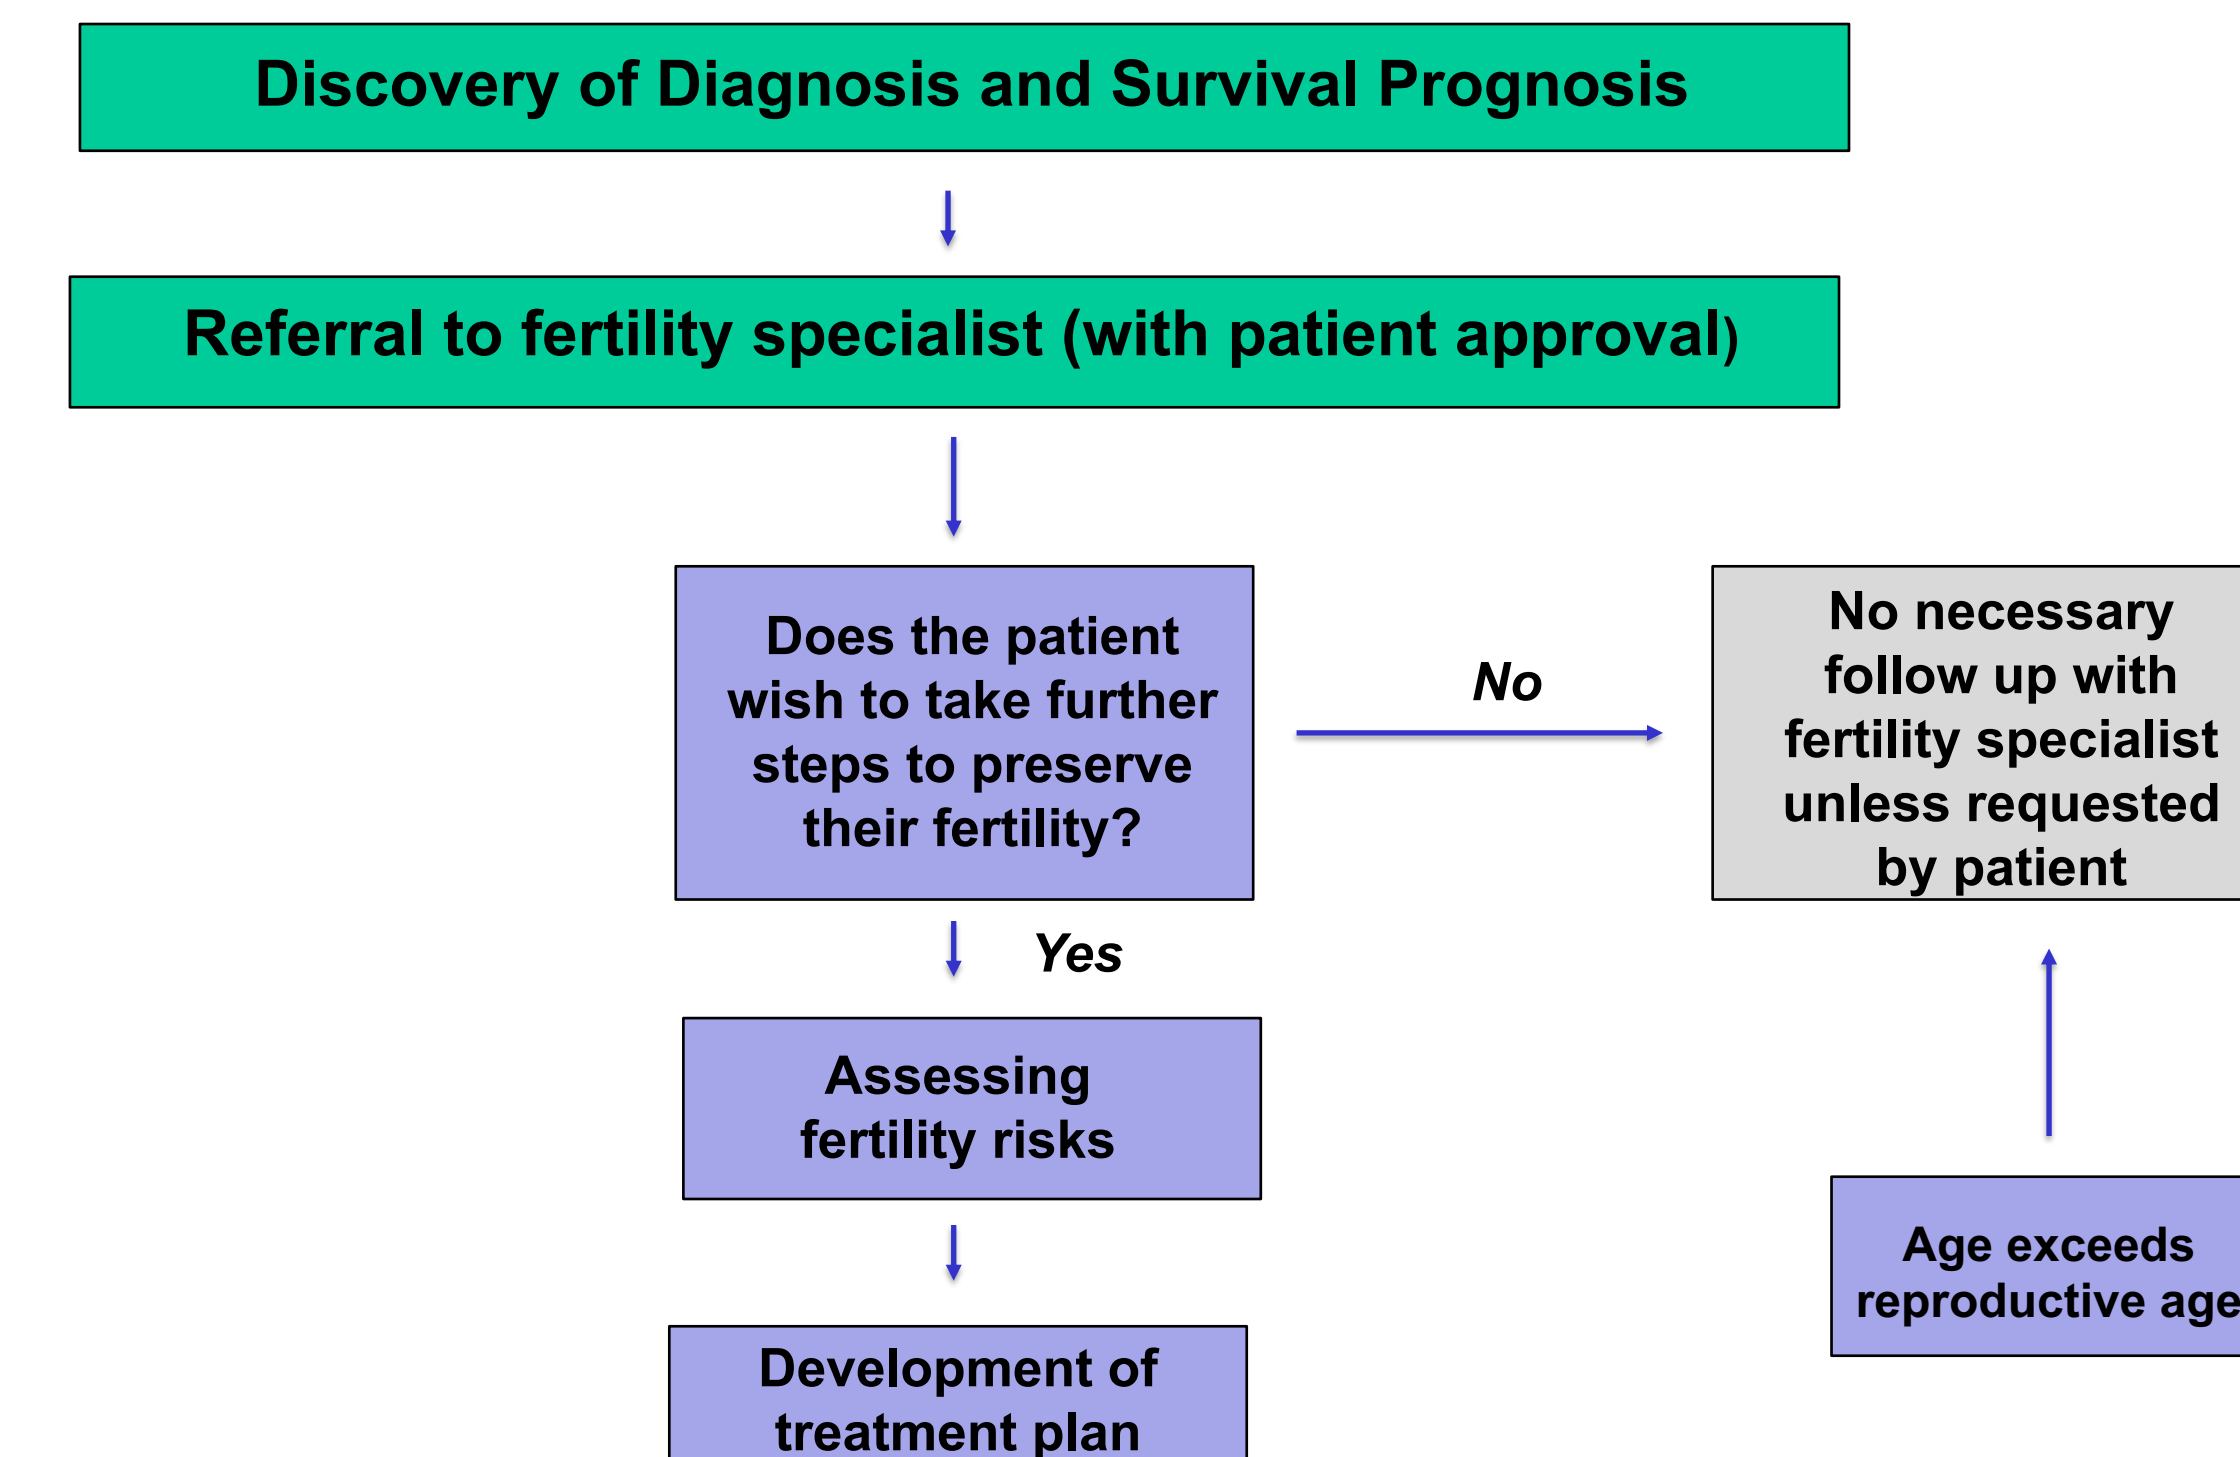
Discovery of Diagnosis and Survival Prognosis

Referral to fertility specialist (with patient approval)

Does the patient wish to take further steps to preserve their fertility?

No

No necessary follow up with fertility specialist unless requested by patient

Yes

Assessing fertility risks

Age exceeds reproductive age

Development of treatment plan